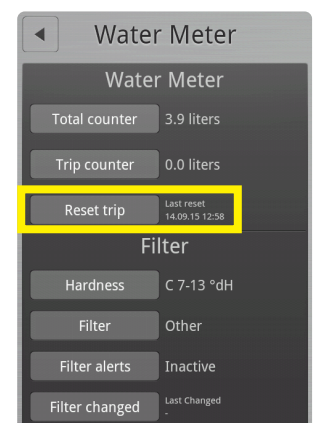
Water Meter

Water Meter

Total counter 3.9 liters

Trip counter 0.0 liters

Reset trip Last reset 14.09.15 12:58

Filter

Hardness C 7-13 °dH

Filter Other

Filter alerts Inactive

Filter changed Last Changed -